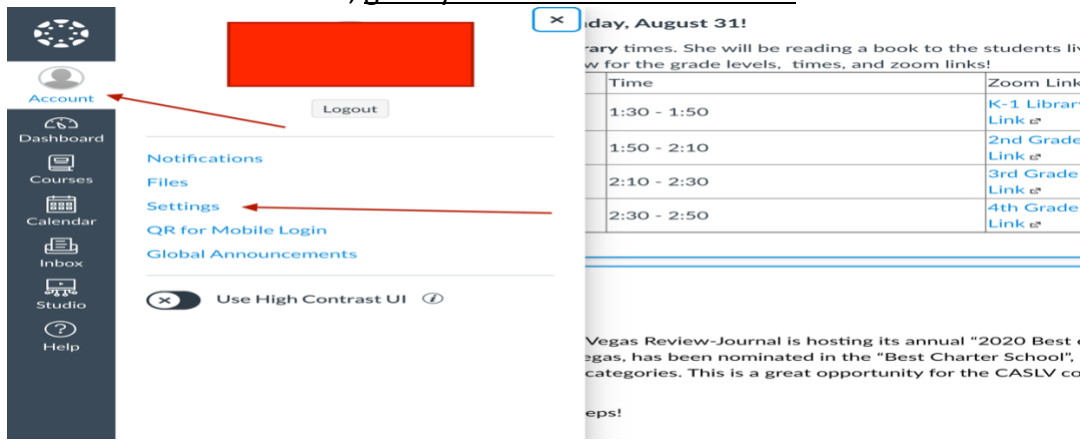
Account
Dashboard
Courses
Calendar
Inbox
Studio
Help

Logout

Notifications
Files
Settings
QR for Mobile Login
Global Announcements

Use High Contrast UI

×

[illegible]day, August 31!

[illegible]rary times. She will be reading a book to the students liv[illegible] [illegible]w for the grade levels, times, and zoom links!

| | Time | Zoom Link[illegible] |
|---|---|---|
| | 1:30 - 1:50 | K-1 Librar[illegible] Link |
| | 1:50 - 2:10 | 2nd Grade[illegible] Link |
| | 2:10 - 2:30 | 3rd Grade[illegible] Link |
| | 2:30 - 2:50 | 4th Grade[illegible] Link |

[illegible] Vegas Review-Journal is hosting its annual "2020 Best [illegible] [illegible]egas, has been nominated in the "Best Charter School", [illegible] categories. This is a great opportunity for the CASLV co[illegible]

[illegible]eps!